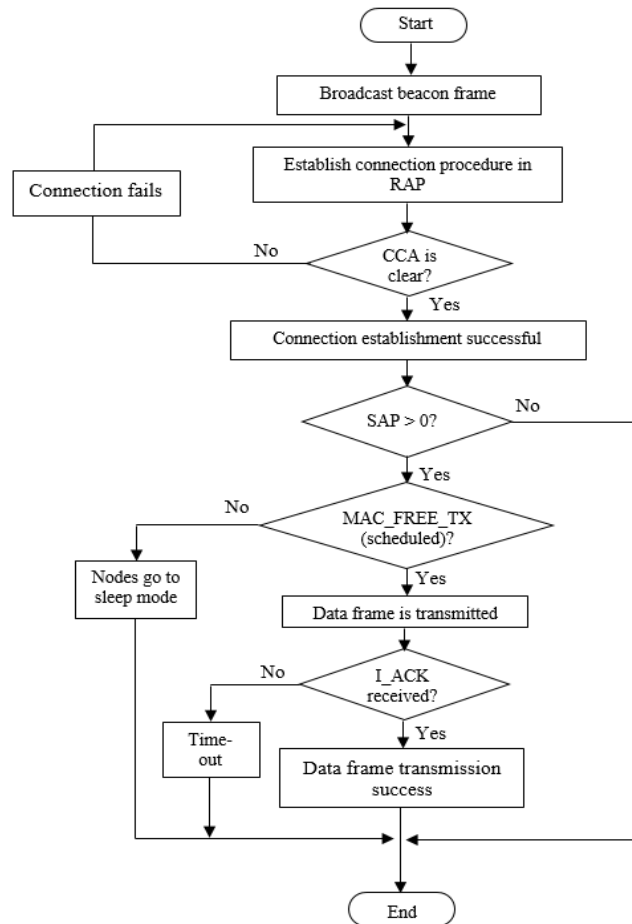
Start

Broadcast beacon frame

Connection fails

Establish connection procedure in RAP

No

CCA is clear?

Yes

Connection establishment successful

SAP > 0?

No

Yes

No

MAC_FREE_TX (scheduled)?

Nodes go to sleep mode

Yes

Data frame is transmitted

No

I_ACK received?

Time-out

Yes

Data frame transmission success

End